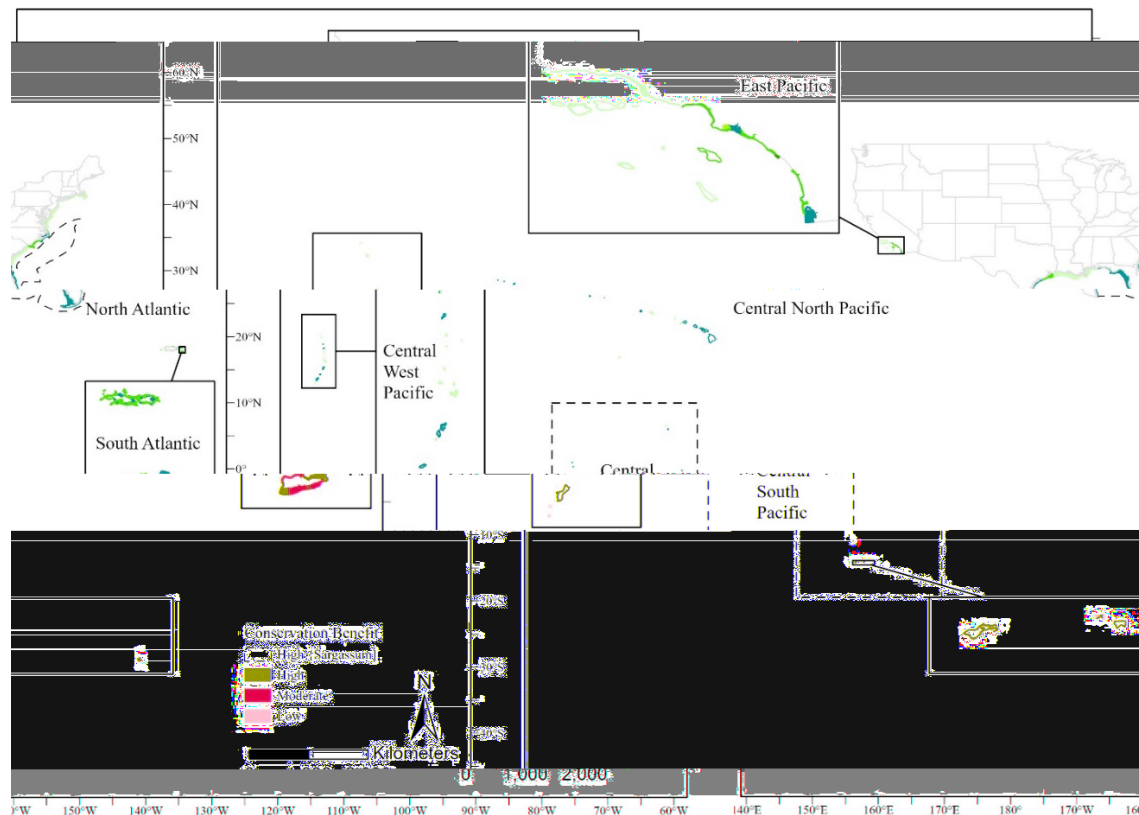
60°N
East Pacific
50°N
40°N
30°N
North Atlantic
Central North Pacific
20°N
Central West Pacific
10°N
South Atlantic
0°
Central
Central South Pacific
10°S
20°S
30°S
40°S
Conservation Benefit
High: Sargassum
High
Moderate
Low
N
Kilometers
0 1,000 2,000
°W 150°W 140°W 130°W 120°W 110°W 100°W 90°W 80°W 70°W 60°W 140°E 150°E 160°E 170°E 180° 170°W 160